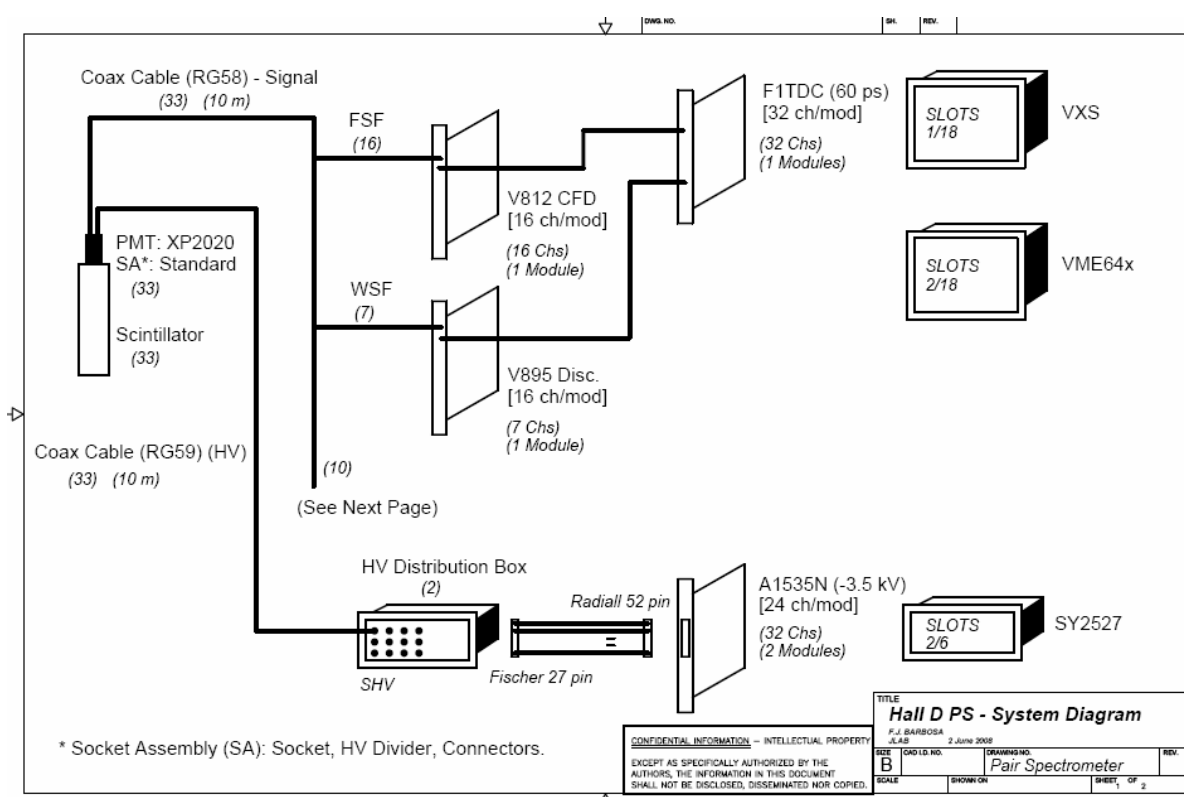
DWG. NO. SH. REV.

Coax Cable (RG58) - Signal
(33) (10 m)

FSF
(16)

V812 CFD
[16 ch/mod]
(16 Chs)
(1 Module)

F1TDC (60 ps)
[32 ch/mod]
(32 Chs)
(1 Modules)

SLOTS
1/18
VXS

SLOTS
2/18
VME64x

PMT: XP2020
SA*: Standard
(33)

Scintillator
(33)

WSF
(7)

V895 Disc.
[16 ch/mod]
(7 Chs)
(1 Module)

Coax Cable (RG59) (HV)
(33) (10 m)

(10)
(See Next Page)

HV Distribution Box
(2)

SHV

Radiall 52 pin

Fischer 27 pin

A1535N (-3.5 kV)
[24 ch/mod]
(32 Chs)
(2 Modules)

SLOTS
2/6
SY2527

* Socket Assembly (SA): Socket, HV Divider, Connectors.

CONFIDENTIAL INFORMATION – INTELLECTUAL PROPERTY
EXCEPT AS SPECIFICALLY AUTHORIZED BY THE AUTHORS, THE INFORMATION IN THIS DOCUMENT SHALL NOT BE DISCLOSED, DISSEMINATED NOR COPIED.

TITLE
Hall D PS - System Diagram
F.J. BARBOSA
JLAB 2 June 2008
SIZE B
CAD I.D. NO.
DRAWING NO.
Pair Spectrometer
REV.
SCALE
SHOWN ON
SHEET 1 OF 2